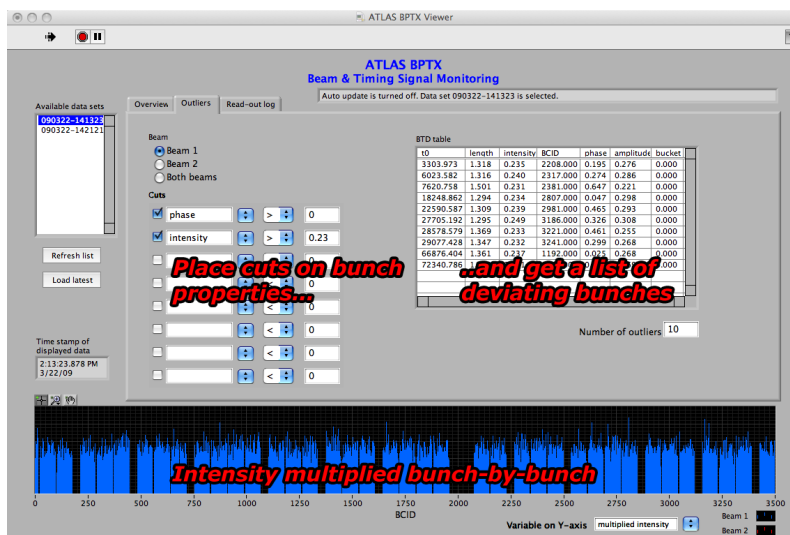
ATLAS BPTX Viewer

ATLAS BPTX
Beam & Timing Signal Monitoring

Available data sets
090322-141323
090322-142121

Overview | Outliers | Read-out log

Auto update is turned off. Data set 090322-141323 is selected.

Beam
Beam 1
Beam 2
Both beams

Cuts
phase > 0
intensity > 0.23
< 0
< 0
< 0
< 0
< 0

Refresh list
Load latest

Time stamp of displayed data
2:13:23.878 PM
3/22/09

BTD table

| t0 | length | intensity | BCID | phase | amplitude | bucket |
|---|---|---|---|---|---|---|
| 3303.973 | 1.318 | 0.235 | 2208.000 | 0.195 | 0.276 | 0.000 |
| 6023.582 | 1.316 | 0.240 | 2317.000 | 0.274 | 0.286 | 0.000 |
| 7620.758 | 1.501 | 0.231 | 2381.000 | 0.647 | 0.221 | 0.000 |
| 18248.862 | 1.294 | 0.234 | 2807.000 | 0.047 | 0.298 | 0.000 |
| 22590.587 | 1.309 | 0.239 | 2981.000 | 0.465 | 0.293 | 0.000 |
| 27705.192 | 1.295 | 0.249 | 3186.000 | 0.326 | 0.308 | 0.000 |
| 28578.579 | 1.369 | 0.233 | 3221.000 | 0.461 | 0.255 | 0.000 |
| 29077.427 | 1.347 | 0.232 | 3241.000 | 0.299 | 0.268 | 0.000 |
| 66876.404 | 1.361 | 0.237 | 1192.000 | 0.025 | 0.268 | 0.000 |
| 72340.786 | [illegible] | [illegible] | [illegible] | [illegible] | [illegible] | 0.000 |

Place cuts on bunch properties...
..and get a list of deviating bunches

Number of outliers 10

Intensity multiplied bunch-by-bunch

0 250 500 750 1000 1250 1500 1750 2000 2250 2500 2750 3000 3250 3500
BCID

Variable on Y-axis multiplied intensity
Beam 1
Beam 2